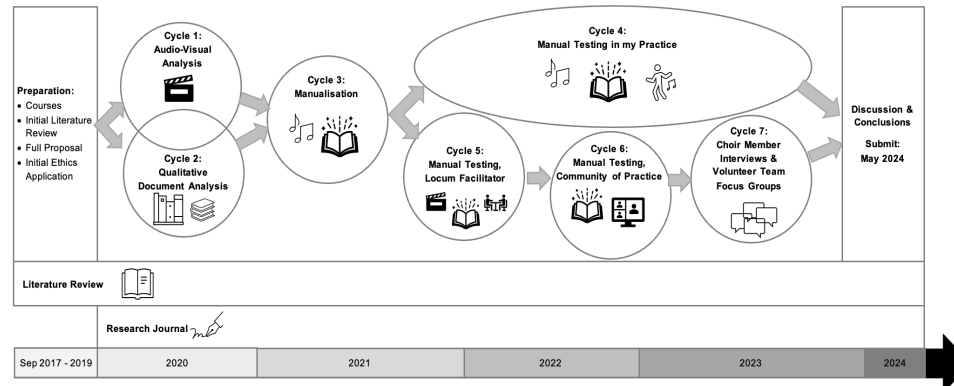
Preparation:
• Courses
• Initial Literature Review
• Full Proposal
• Initial Ethics Application

Cycle 1:
Audio-Visual Analysis

Cycle 2:
Qualitative Document Analysis

Cycle 3:
Manualisation

Cycle 4:
Manual Testing in my Practice

Cycle 5:
Manual Testing, Locum Facilitator

Cycle 6:
Manual Testing, Community of Practice

Cycle 7:
Choir Member Interviews & Volunteer Team Focus Groups

Discussion & Conclusions

Submit:
May 2024

Literature Review

Research Journal

| Sep 2017 - 2019 | 2020 | 2021 | 2022 | 2023 | 2024 |
|---|---|---|---|---|---|